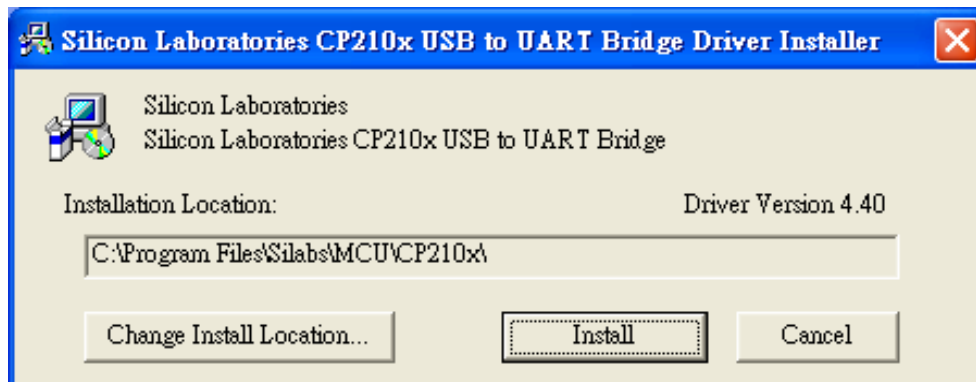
Silicon Laboratories CP210x USB to UART Bridge Driver Installer

Silicon Laboratories
Silicon Laboratories CP210x USB to UART Bridge

Installation Location:

Driver Version 4.40

C:\Program Files\Silabs\MCU\CP210x\

Change Install Location...

Install

Cancel